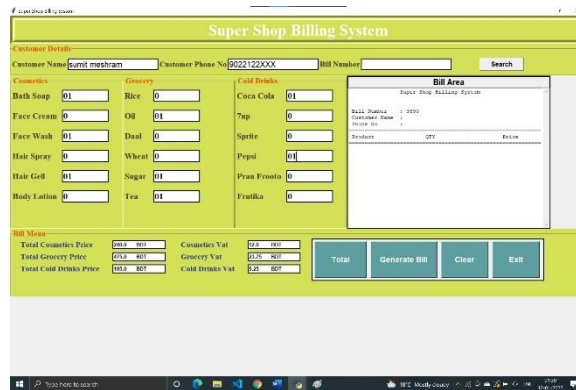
Super Shop Billing System

Super Shop Billing System

Customer Details

Customer Name sumit meshram
Customer Phone No 9022122XXX
Bill Number
Search

Cosmetics
Bath Soap 01
Face Cream 0
Face Wash 01
Hair Spray 0
Hair Gell 01
Body Lotion 0

Grocery
Rice 0
Oil 01
Daal 0
Wheat 0
Sugar 01
Tea 01

Cold Drinks
Coca Cola 01
7up 0
Sprite 0
Pepsi 01
Pran Frooto 0
Frutika 0

Bill Area
Super Shop Billing System

Bill Number : 3550
Customer Name :
Phone No :

Product QTY Price

Bill Menu
Total Cosmetics Price 399.0 BDT
Total Grocery Price 475.0 BDT
Total Cold Drinks Price 105.0 BDT
Cosmetics Vat 19.0 BDT
Grocery Vat 23.75 BDT
Cold Drinks Vat 5.25 BDT

Total
Generate Bill
Clear
Exit

Type here to search
18°C Mostly cloudy